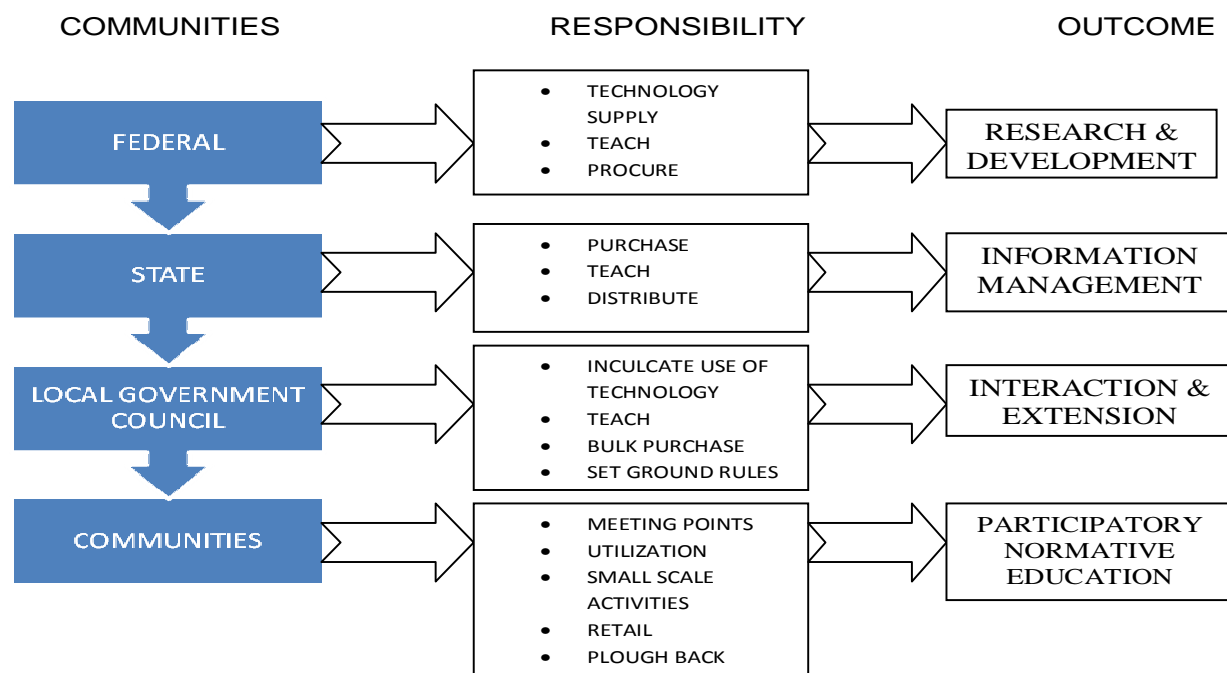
COMMUNITIES

RESPONSIBILITY

OUTCOME

FEDERAL

- TECHNOLOGY SUPPLY
- TEACH
- PROCURE

RESEARCH & DEVELOPMENT

STATE

- PURCHASE
- TEACH
- DISTRIBUTE

INFORMATION MANAGEMENT

LOCAL GOVERNMENT COUNCIL

- INCULCATE USE OF TECHNOLOGY
- TEACH
- BULK PURCHASE
- SET GROUND RULES

INTERACTION & EXTENSION

COMMUNITIES

- MEETING POINTS
- UTILIZATION
- SMALL SCALE ACTIVITIES
- RETAIL
- PLOUGH BACK

PARTICIPATORY NORMATIVE EDUCATION